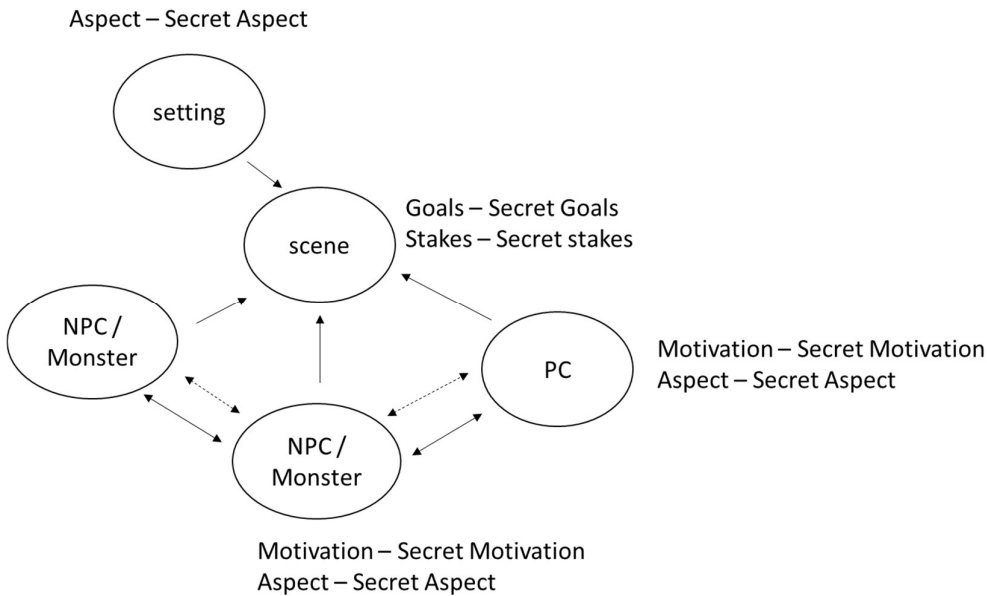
Aspect – Secret Aspect

setting

scene

Goals – Secret Goals
Stakes – Secret stakes

NPC / Monster

PC

Motivation – Secret Motivation
Aspect – Secret Aspect

NPC / Monster

Motivation – Secret Motivation
Aspect – Secret Aspect